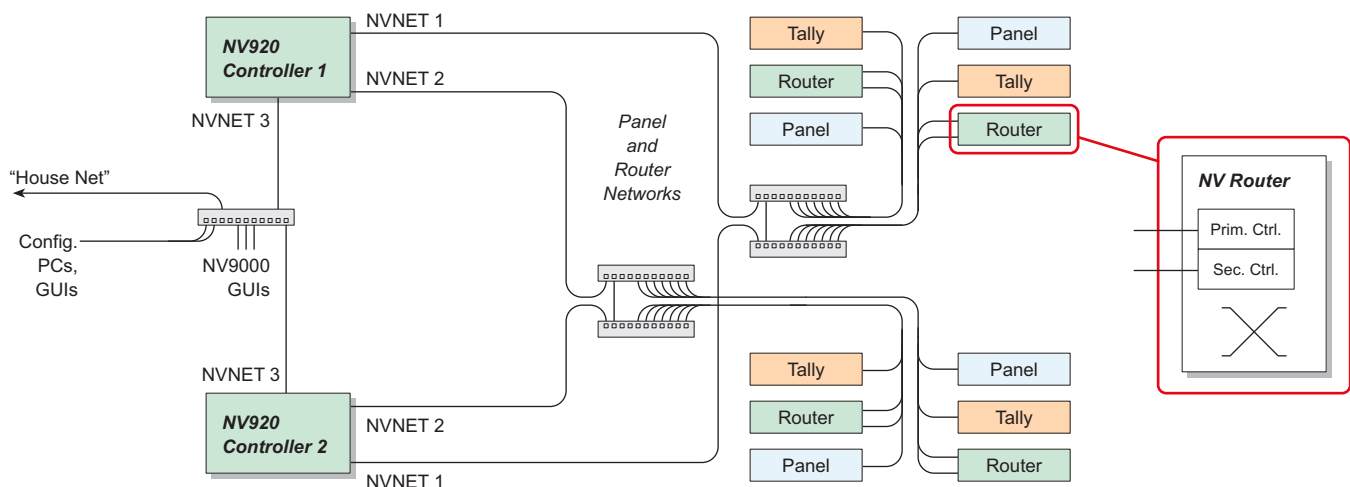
NV920
Controller 1

NVNET 1

NVNET 2

NVNET 3

"House Net"

Config.
PCs,
GUIs

NV9000
GUIs

NVNET 3

NV920
Controller 2

NVNET 2

NVNET 1

Panel
and
Router
Networks

Tally

Router

Panel

Panel

Tally

Router

Tally

Router

Panel

Panel

Tally

Router

NV Router

Prim. Ctrl.

Sec. Ctrl.